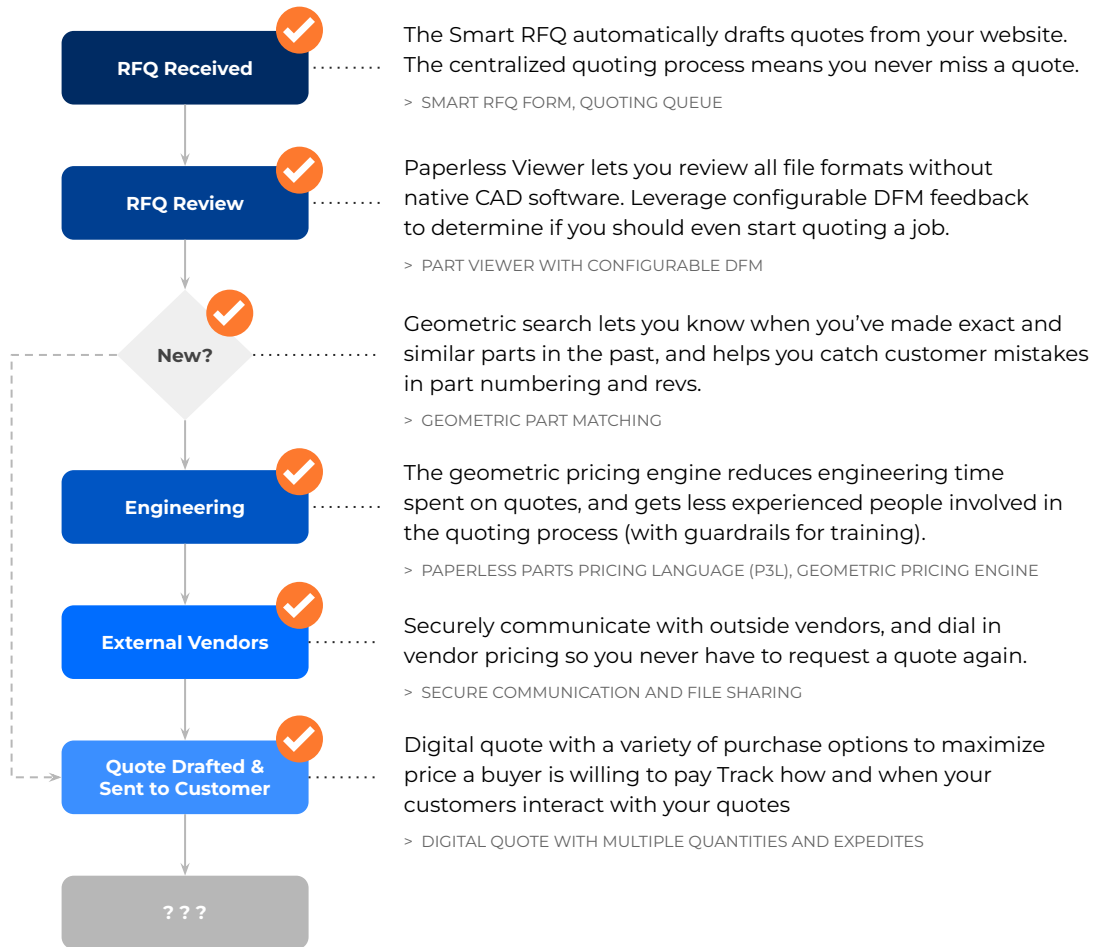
RFQ Received

The Smart RFQ automatically drafts quotes from your website. The centralized quoting process means you never miss a quote.

> SMART RFQ FORM, QUOTING QUEUE

RFQ Review

Paperless Viewer lets you review all file formats without native CAD software. Leverage configurable DFM feedback to determine if you should even start quoting a job.

> PART VIEWER WITH CONFIGURABLE DFM

New?

Geometric search lets you know when you've made exact and similar parts in the past, and helps you catch customer mistakes in part numbering and revs.

> GEOMETRIC PART MATCHING

Engineering

The geometric pricing engine reduces engineering time spent on quotes, and gets less experienced people involved in the quoting process (with guardrails for training).

> PAPERLESS PARTS PRICING LANGUAGE (P3L), GEOMETRIC PRICING ENGINE

External Vendors

Securely communicate with outside vendors, and dial in vendor pricing so you never have to request a quote again.

> SECURE COMMUNICATION AND FILE SHARING

Quote Drafted & Sent to Customer

Digital quote with a variety of purchase options to maximize price a buyer is willing to pay Track how and when your customers interact with your quotes

> DIGITAL QUOTE WITH MULTIPLE QUANTITIES AND EXPEDITES

? ? ?